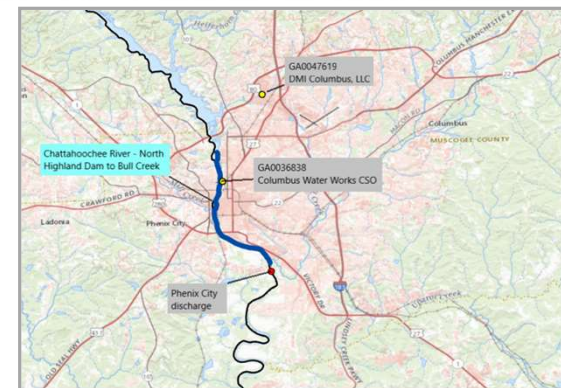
GA0047619
DMI Columbus, LLC

Chattahoochee River - North Highland Dam to Bull Creek

GA0036838
Columbus Water Works CSO

Phenix City discharge

CRAWFORD RD

Ladonia

Phenix City

Columbus

MUSCOGEE COUNTY

COLUMBUS MANCHESTER EXPY

VICTORY DR

185

Bull Creek